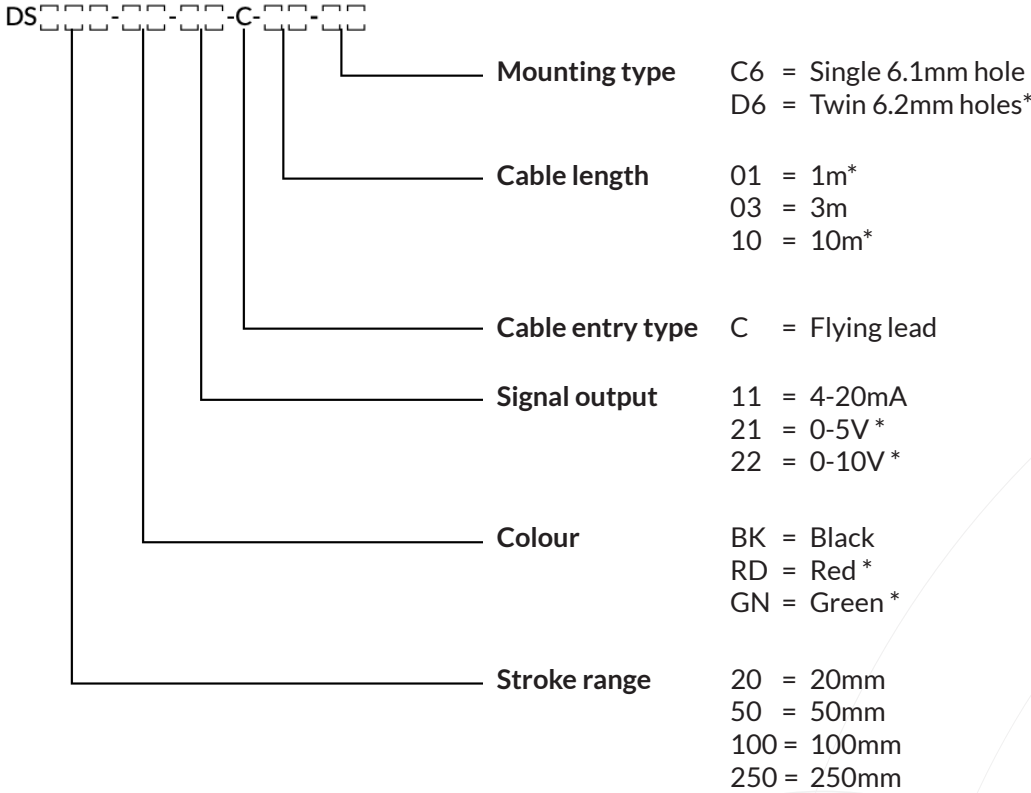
DS□□□-□□-□□-C-□□-□□

Mounting type C6 = Single 6.1mm hole
D6 = Twin 6.2mm holes*

Cable length 01 = 1m*
03 = 3m
10 = 10m*

Cable entry type C = Flying lead

Signal output 11 = 4-20mA
21 = 0-5V *
22 = 0-10V *

Colour BK = Black
RD = Red *
GN = Green *

Stroke range 20 = 20mm
50 = 50mm
100 = 100mm
250 = 250mm